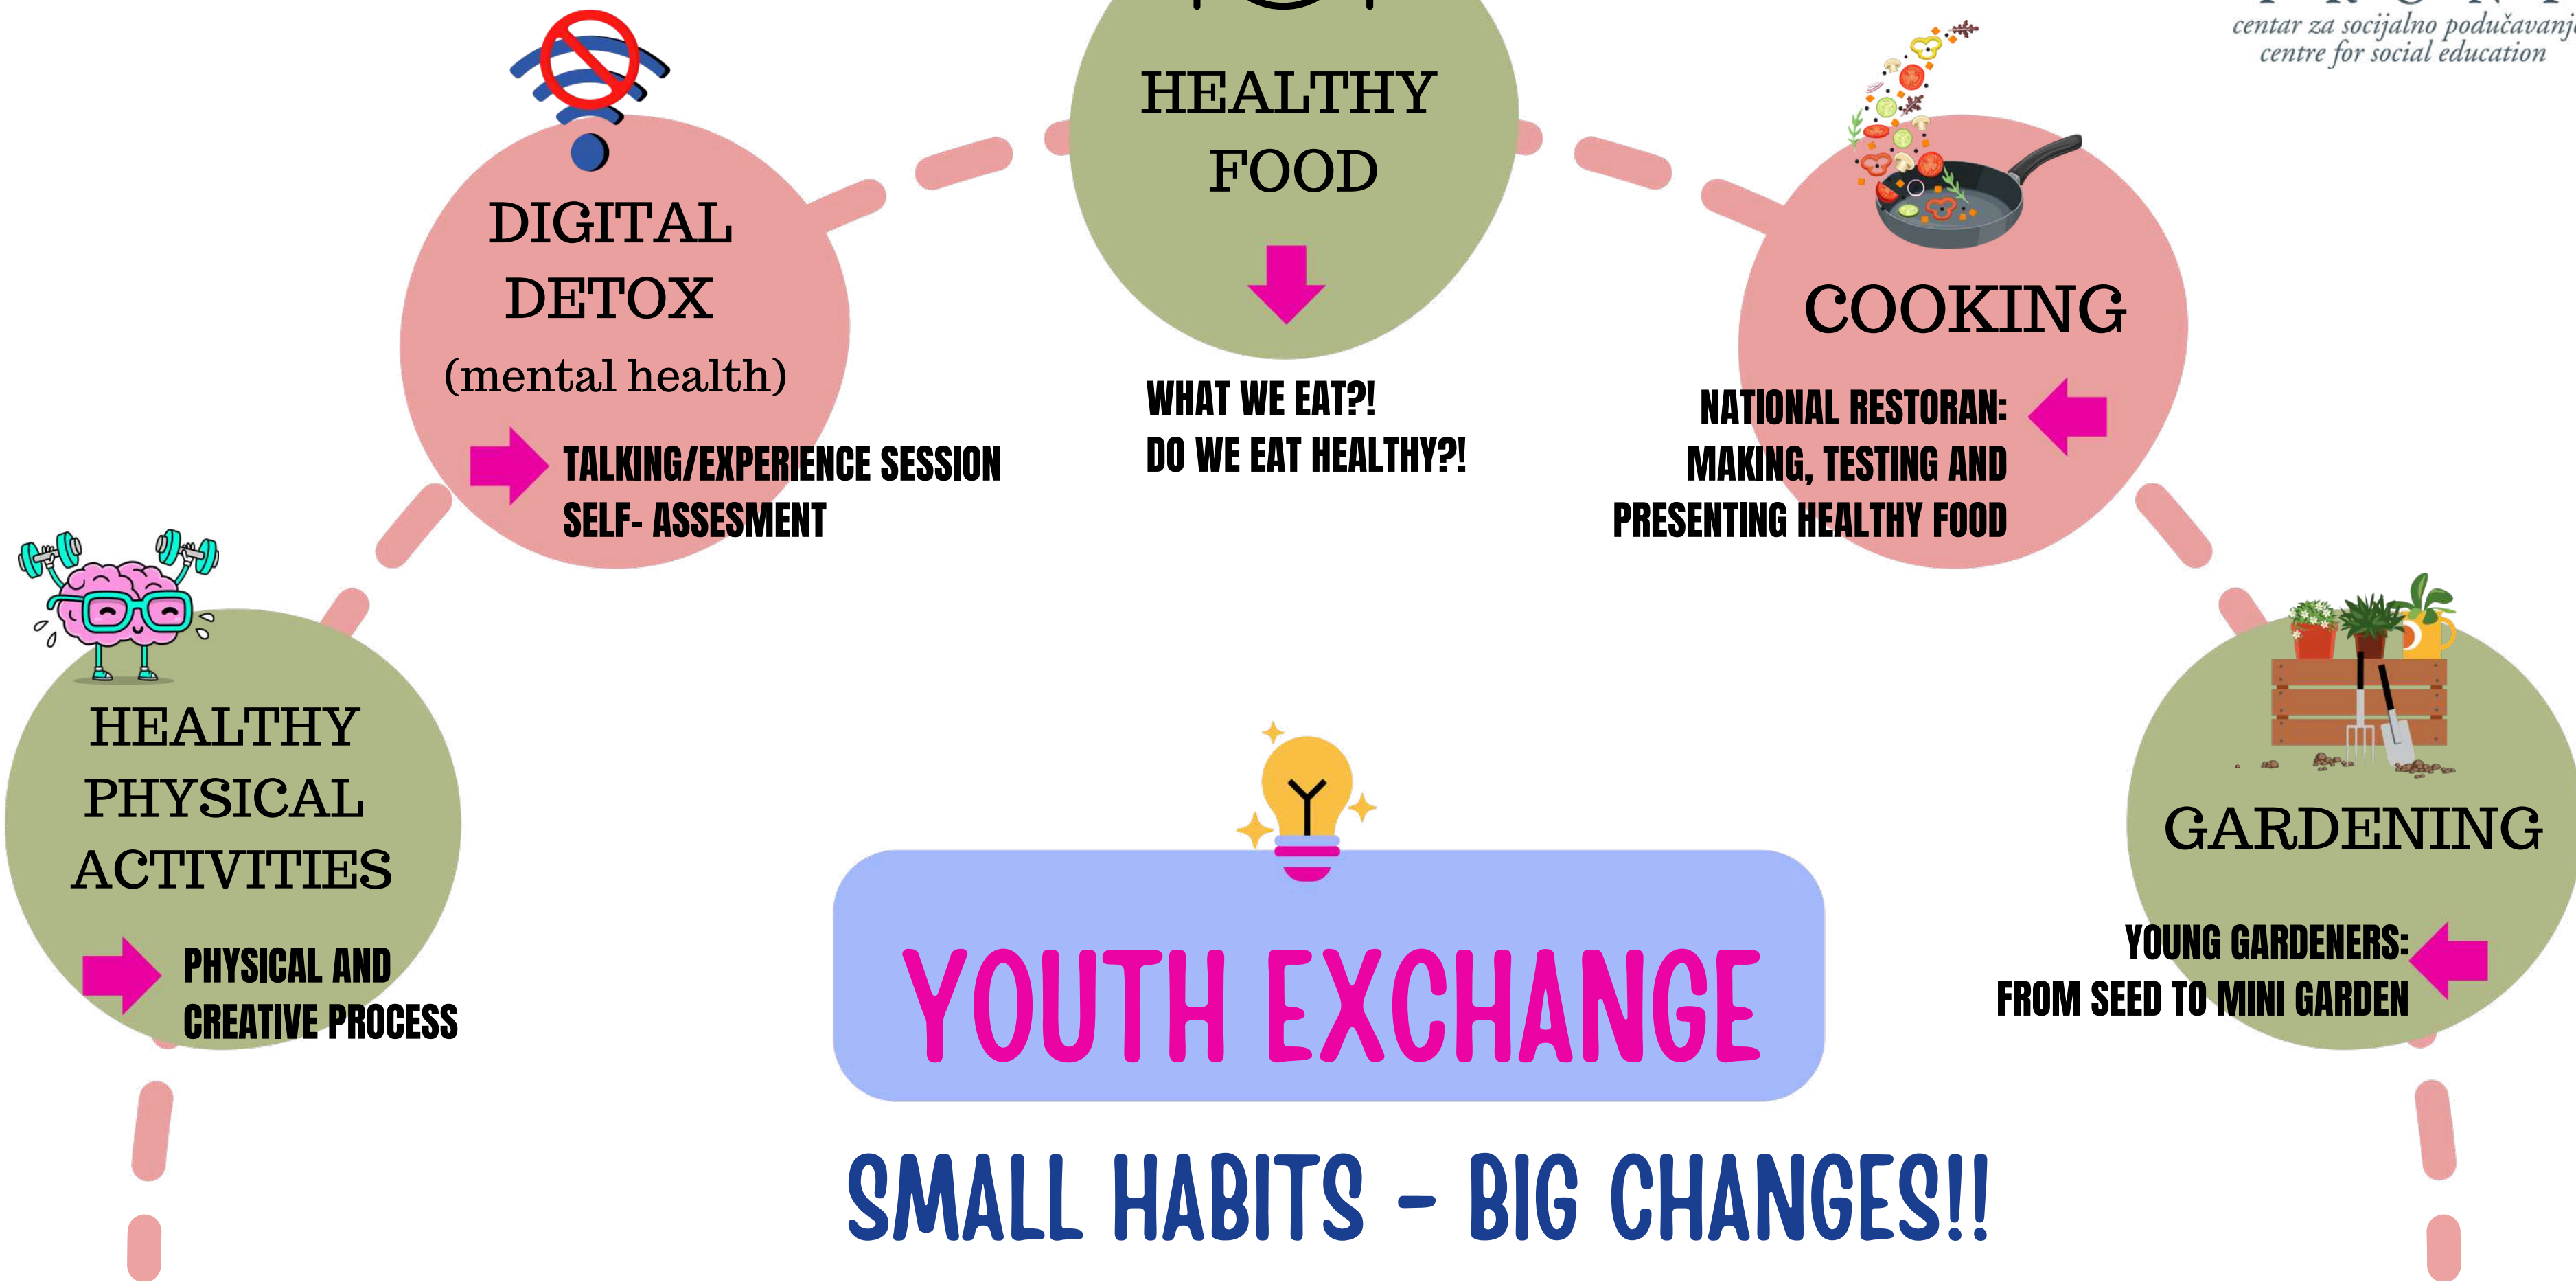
centar za socijalno podučavanj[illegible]
centre for social education

HEALTHY FOOD

WHAT WE EAT?!
DO WE EAT HEALTHY?!

DIGITAL DETOX
(mental health)

TALKING/EXPERIENCE SESSION
SELF- ASSESMENT

COOKING

NATIONAL RESTORAN:
MAKING, TESTING AND
PRESENTING HEALTHY FOOD

HEALTHY PHYSICAL ACTIVITIES

PHYSICAL AND
CREATIVE PROCESS

GARDENING

YOUNG GARDENERS:
FROM SEED TO MINI GARDEN

YOUTH EXCHANGE

SMALL HABITS - BIG CHANGES!!